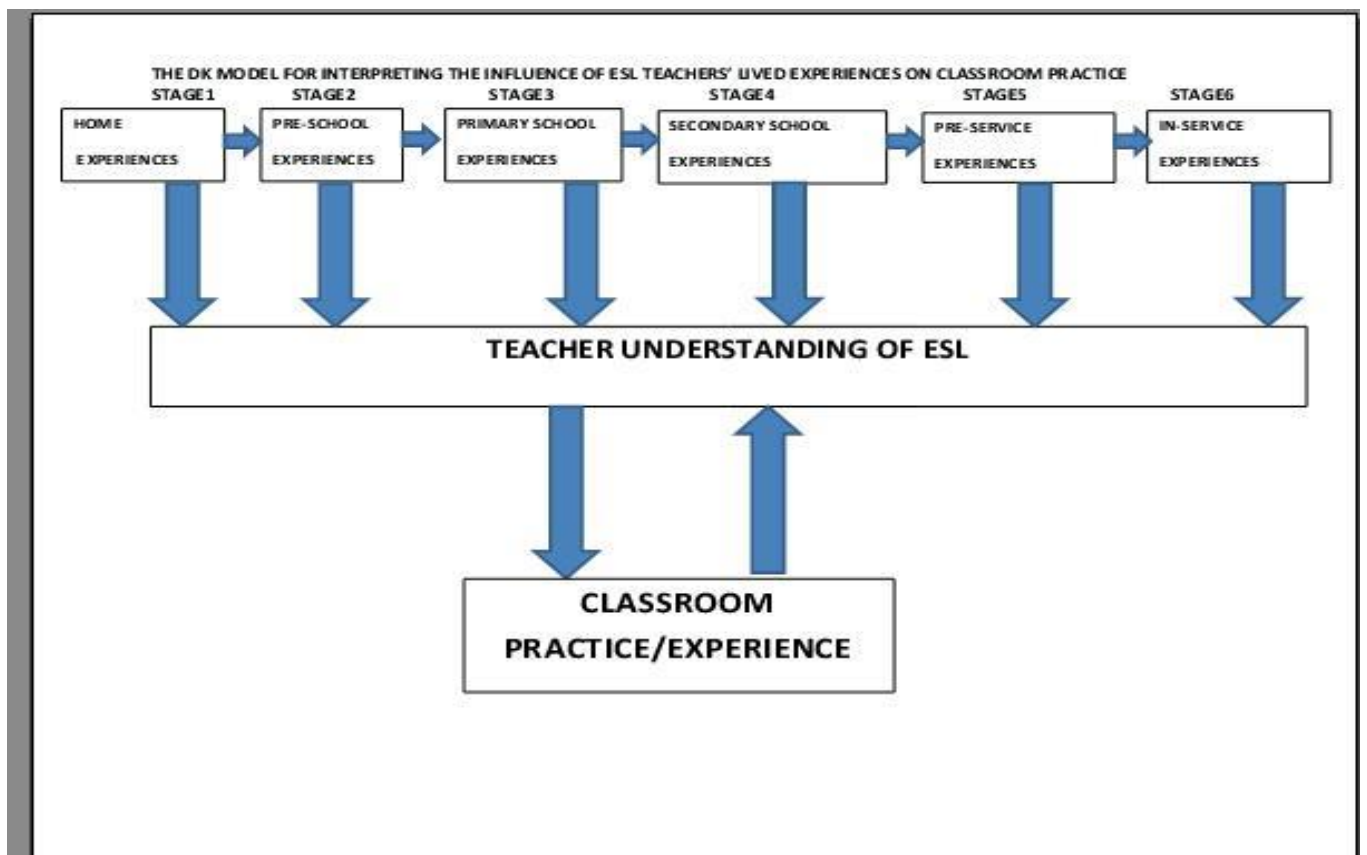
THE DK MODEL FOR INTERPRETING THE INFLUENCE OF ESL TEACHERS' LIVED EXPERIENCES ON CLASSROOM PRACTICE

STAGE1
HOME EXPERIENCES

STAGE2
PRE-SCHOOL EXPERIENCES

STAGE3
PRIMARY SCHOOL EXPERIENCES

STAGE4
SECONDARY SCHOOL EXPERIENCES

STAGE5
PRE-SERVICE EXPERIENCES

STAGE6
IN-SERVICE EXPERIENCES

TEACHER UNDERSTANDING OF ESL

CLASSROOM PRACTICE/EXPERIENCE